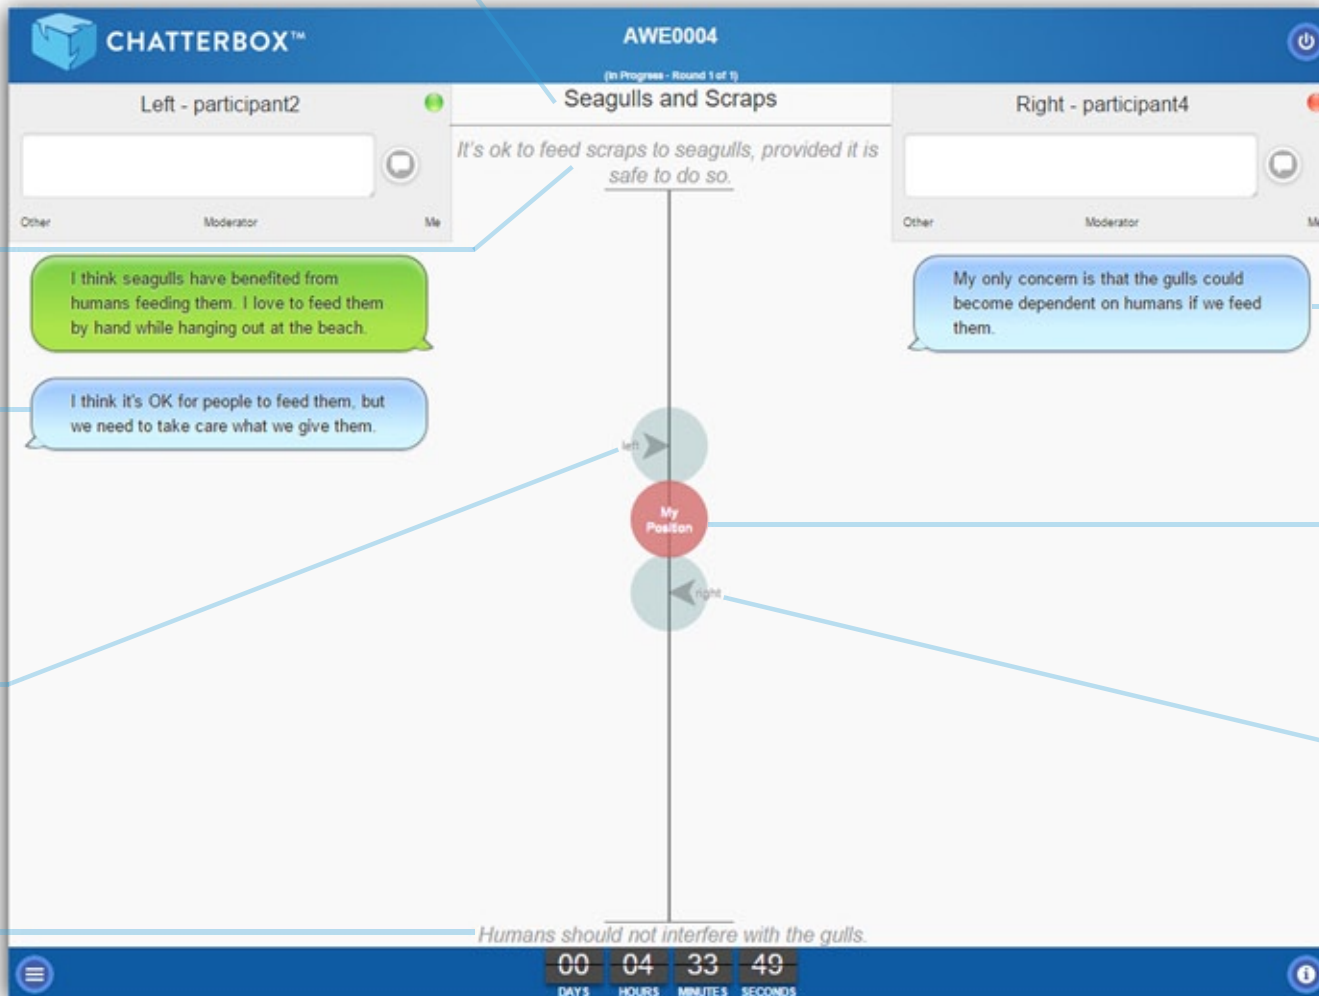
CHATTERBOX™

AWE0004

(In Progress - Round 1 of 1)

Left - participant2

Other Moderator Me

Seagulls and Scraps

It's ok to feed scraps to seagulls, provided it is safe to do so.

Right - participant4

Other Moderator Me

I think seagulls have benefited from humans feeding them. I love to feed them by hand while hanging out at the beach.

I think it's OK for people to feed them, but we need to take care what we give them.

My only concern is that the gulls could become dependent on humans if we feed them.

left

My Position

right

Humans should not interfere with the gulls.

00 DAYS 04 HOURS 33 MINUTES 49 SECONDS